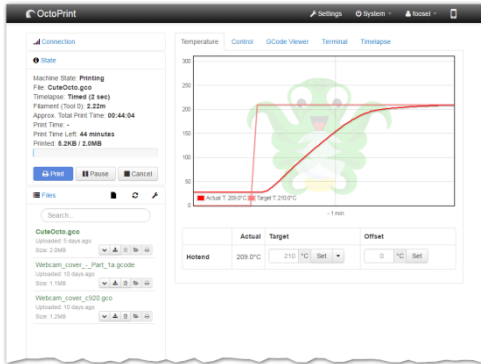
OctoPrint

Settings System foosel

Connection

State

Machine State: Printing
File: CuteOcto.gco
Timelapse: Timed (2 sec)
Filament (Tool 0): 2.22m
Approx. Total Print Time: 00:44:04
Print Time: -
Print Time Left: 44 minutes
Printed: 6.2KB / 2.0MB

Print Pause Cancel

Files

Search...

CuteOcto.gco
Uploaded: 5 days ago
Size: 2.0MB

Webcam_cover_-_Part_1a.gcode
Uploaded: 10 days ago
Size: 1.1MB

Webcam_cover_c920.gco
Uploaded: 10 days ago
Size: 1.2MB

Temperature Control GCode Viewer Terminal Timelapse

300
250
200
150
100
50
0

Actual T: 209.0°C Target T: 210.0°C

- 1 min

| | Actual | Target | Offset |
|---|---|---|---|
| Hotend | 209.0°C | 210 °C Set | 0 °C Set |